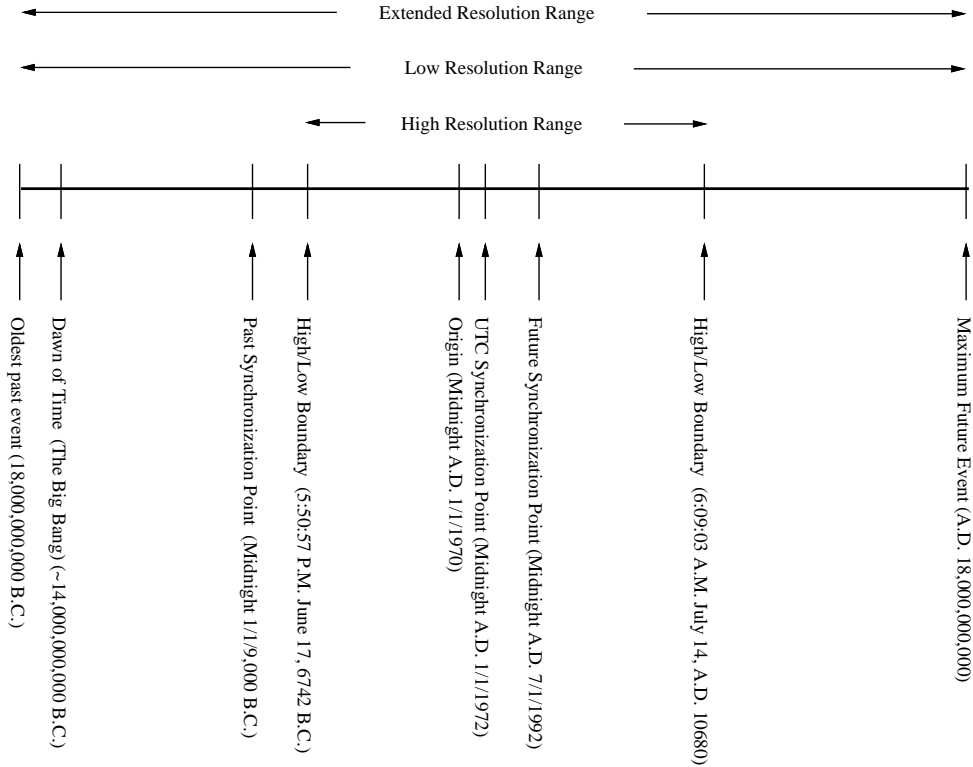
Extended Resolution Range

Low Resolution Range

High Resolution Range

Oldest past event (18,000,000,000 B.C.)

Dawn of Time (The Big Bang) (~14,000,000,000 B.C.)

Past Synchronization Point (Midnight 1/1/9,000 B.C.)

High/Low Boundary (5:50:57 P.M. June 17, 6742 B.C.)

Origin (Midnight A.D. 1/1/1970)

UTC Synchronization Point (Midnight A.D. 1/1/1972)

Future Synchronization Point (Midnight A.D. 7/1/1992)

High/Low Boundary (6:09:03 A.M. July 14, A.D. 10680)

Maximum Future Event (A.D. 18,000,000,000)